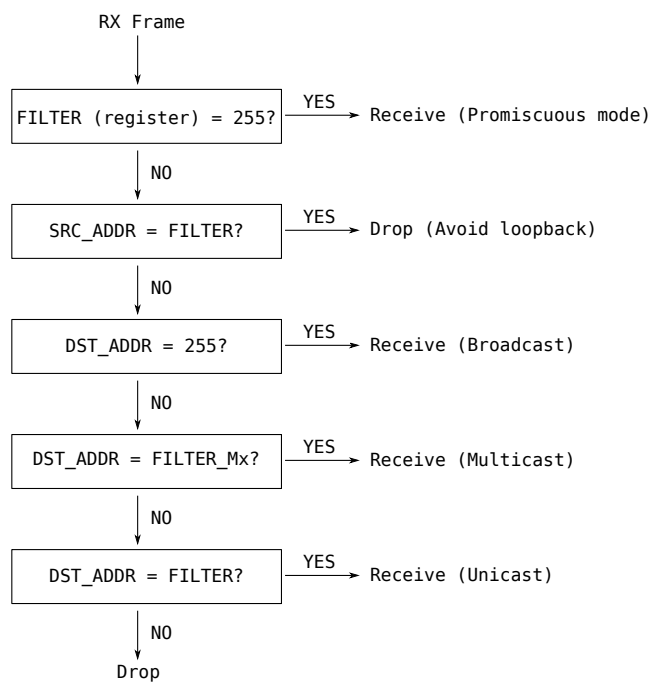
RX Frame

FILTER (register) = 255?
YES
Receive (Promiscuous mode)
NO

SRC_ADDR = FILTER?
YES
Drop (Avoid loopback)
NO

DST_ADDR = 255?
YES
Receive (Broadcast)
NO

DST_ADDR = FILTER_Mx?
YES
Receive (Multicast)
NO

DST_ADDR = FILTER?
YES
Receive (Unicast)
NO

Drop